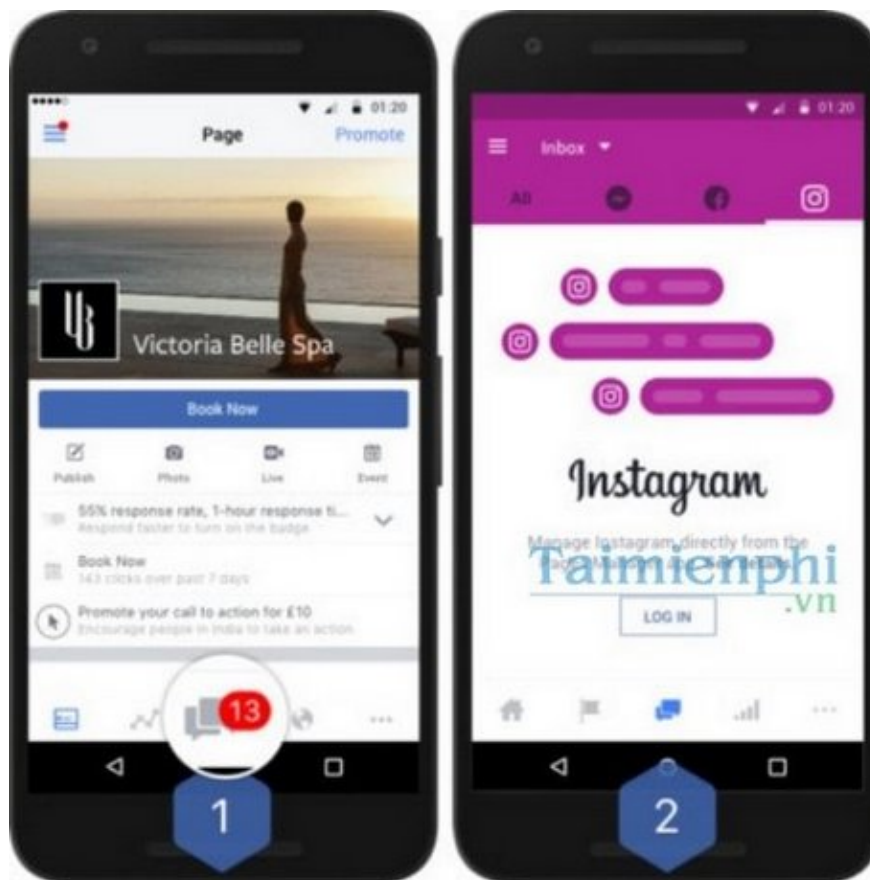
01:20
Page
Promote
Victoria Belle Spa
Book Now
Publish
Photo
Live
Event
55% response rate, 1-hour response ti...
Respond faster to turn on the badge
Book Now
143 clicks over past 7 days
Promote your call to action for £10
Encourage people in India to take an action
13
1

01:20
Inbox
All
Instagram
Manage Instagram directly from the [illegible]
Taimienphi
.vn
LOG IN
2